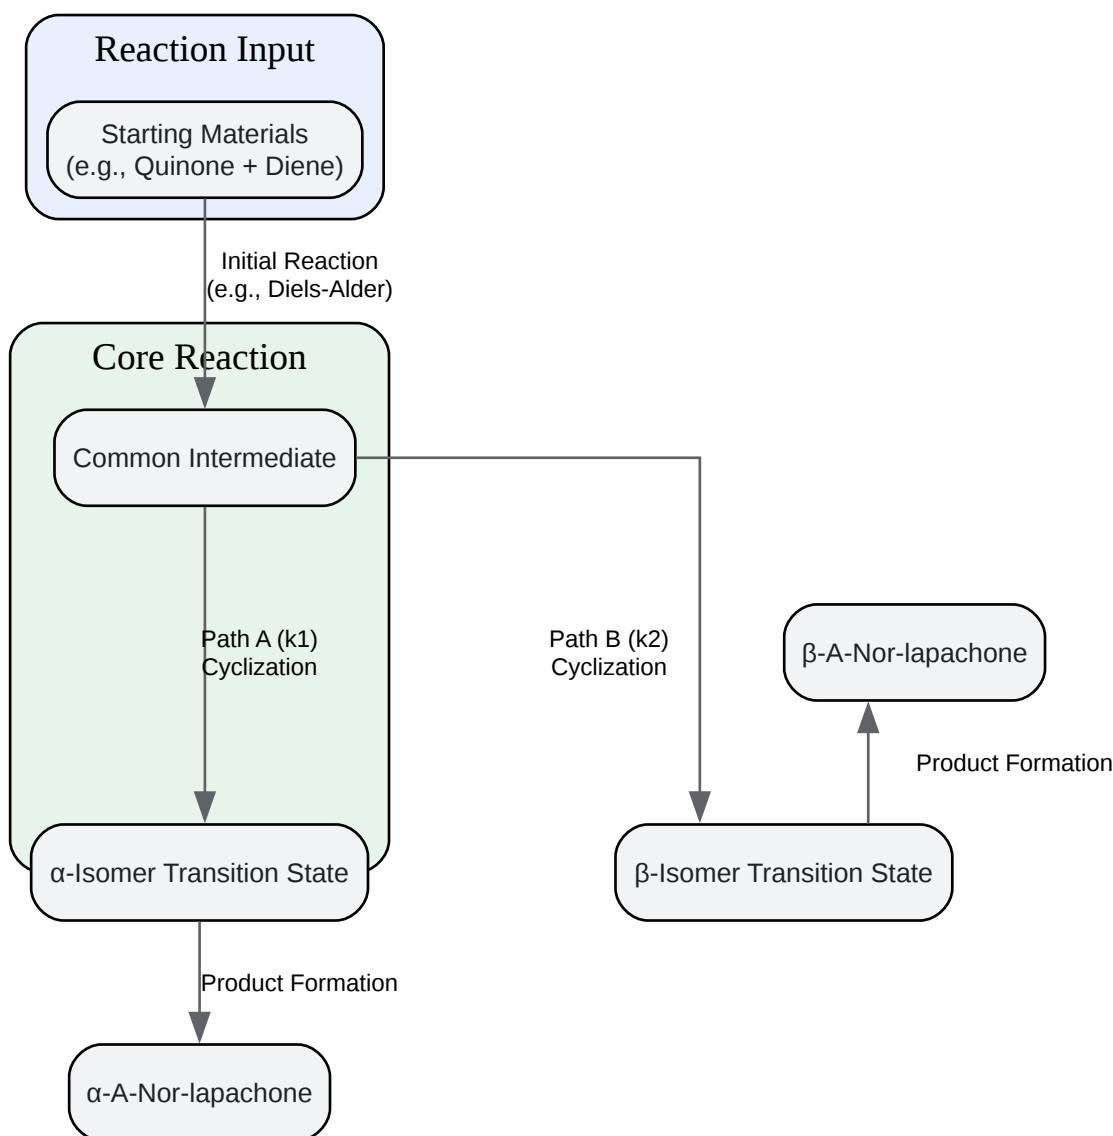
Reaction Input

Starting Materials (e.g., Quinone + Diene)

Initial Reaction (e.g., Diels-Alder)

Core Reaction

Common Intermediate

Path A (k1) Cyclization

Path B (k2) Cyclization

β-A-Nor-lapachone

Product Formation

α-Isomer Transition State

β-Isomer Transition State

Product Formation

α-A-Nor-lapachone